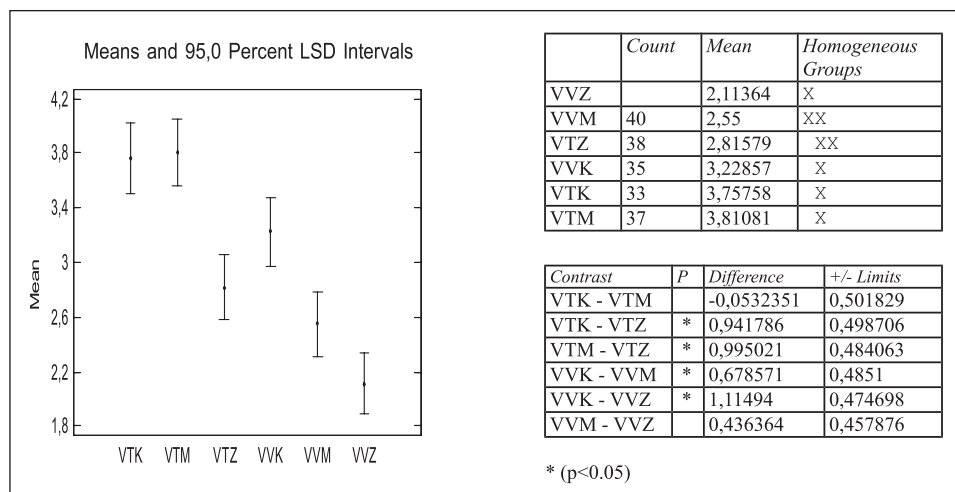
Means and 95,0 Percent LSD Intervals

4,2
3,8
3,4
3
2,6
2,2
1,8

Mean

VTK VTM VTZ VVK VVM VVZ

| | Count | Mean | Homogeneous Groups |
|---|---|---|---|
| VVZ | | 2,11364 | X |
| VVM | 40 | 2,55 | XX |
| VTZ | 38 | 2,81579 | XX |
| VVK | 35 | 3,22857 | X |
| VTK | 33 | 3,75758 | X |
| VTM | 37 | 3,81081 | X |

| Contrast | P | Difference | +/- Limits |
|---|---|---|---|
| VTK - VTM | | -0,0532351 | 0,501829 |
| VTK - VTZ | * | 0,941786 | 0,498706 |
| VTM - VTZ | * | 0,995021 | 0,484063 |
| VVK - VVM | * | 0,678571 | 0,4851 |
| VVK - VVZ | * | 1,11494 | 0,474698 |
| VVM - VVZ | | 0,436364 | 0,457876 |

* (p<0.05)